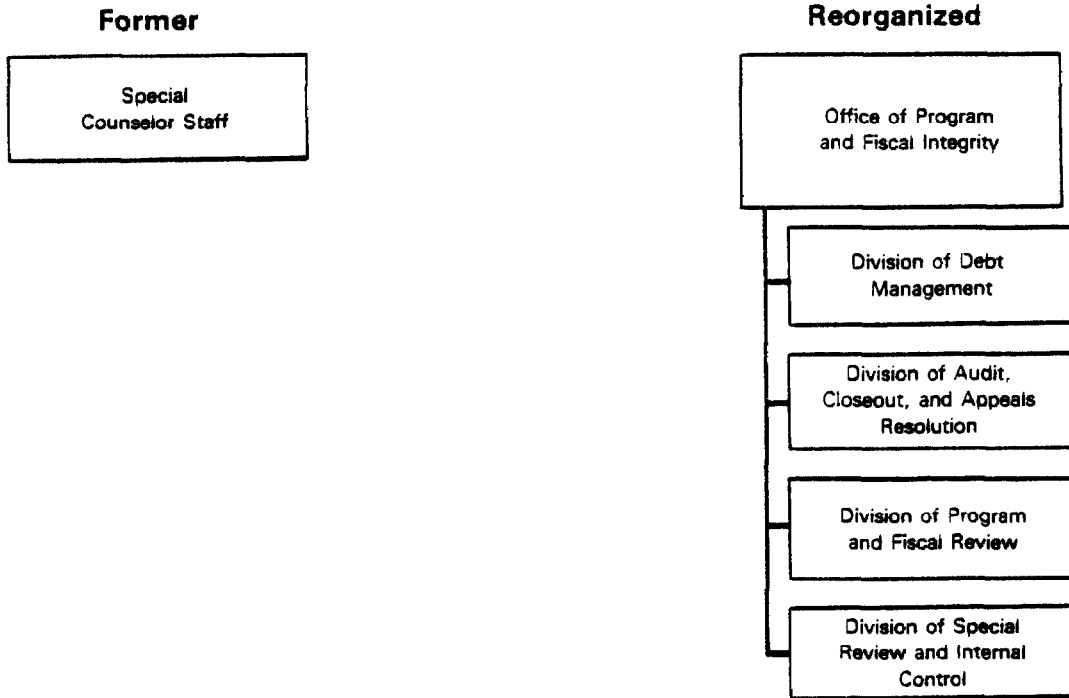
Former

Special Counselor Staff

Reorganized

Office of Program and Fiscal Integrity

Division of Debt Management

Division of Audit, Closeout, and Appeals Resolution

Division of Program and Fiscal Review

Division of Special Review and Internal Control